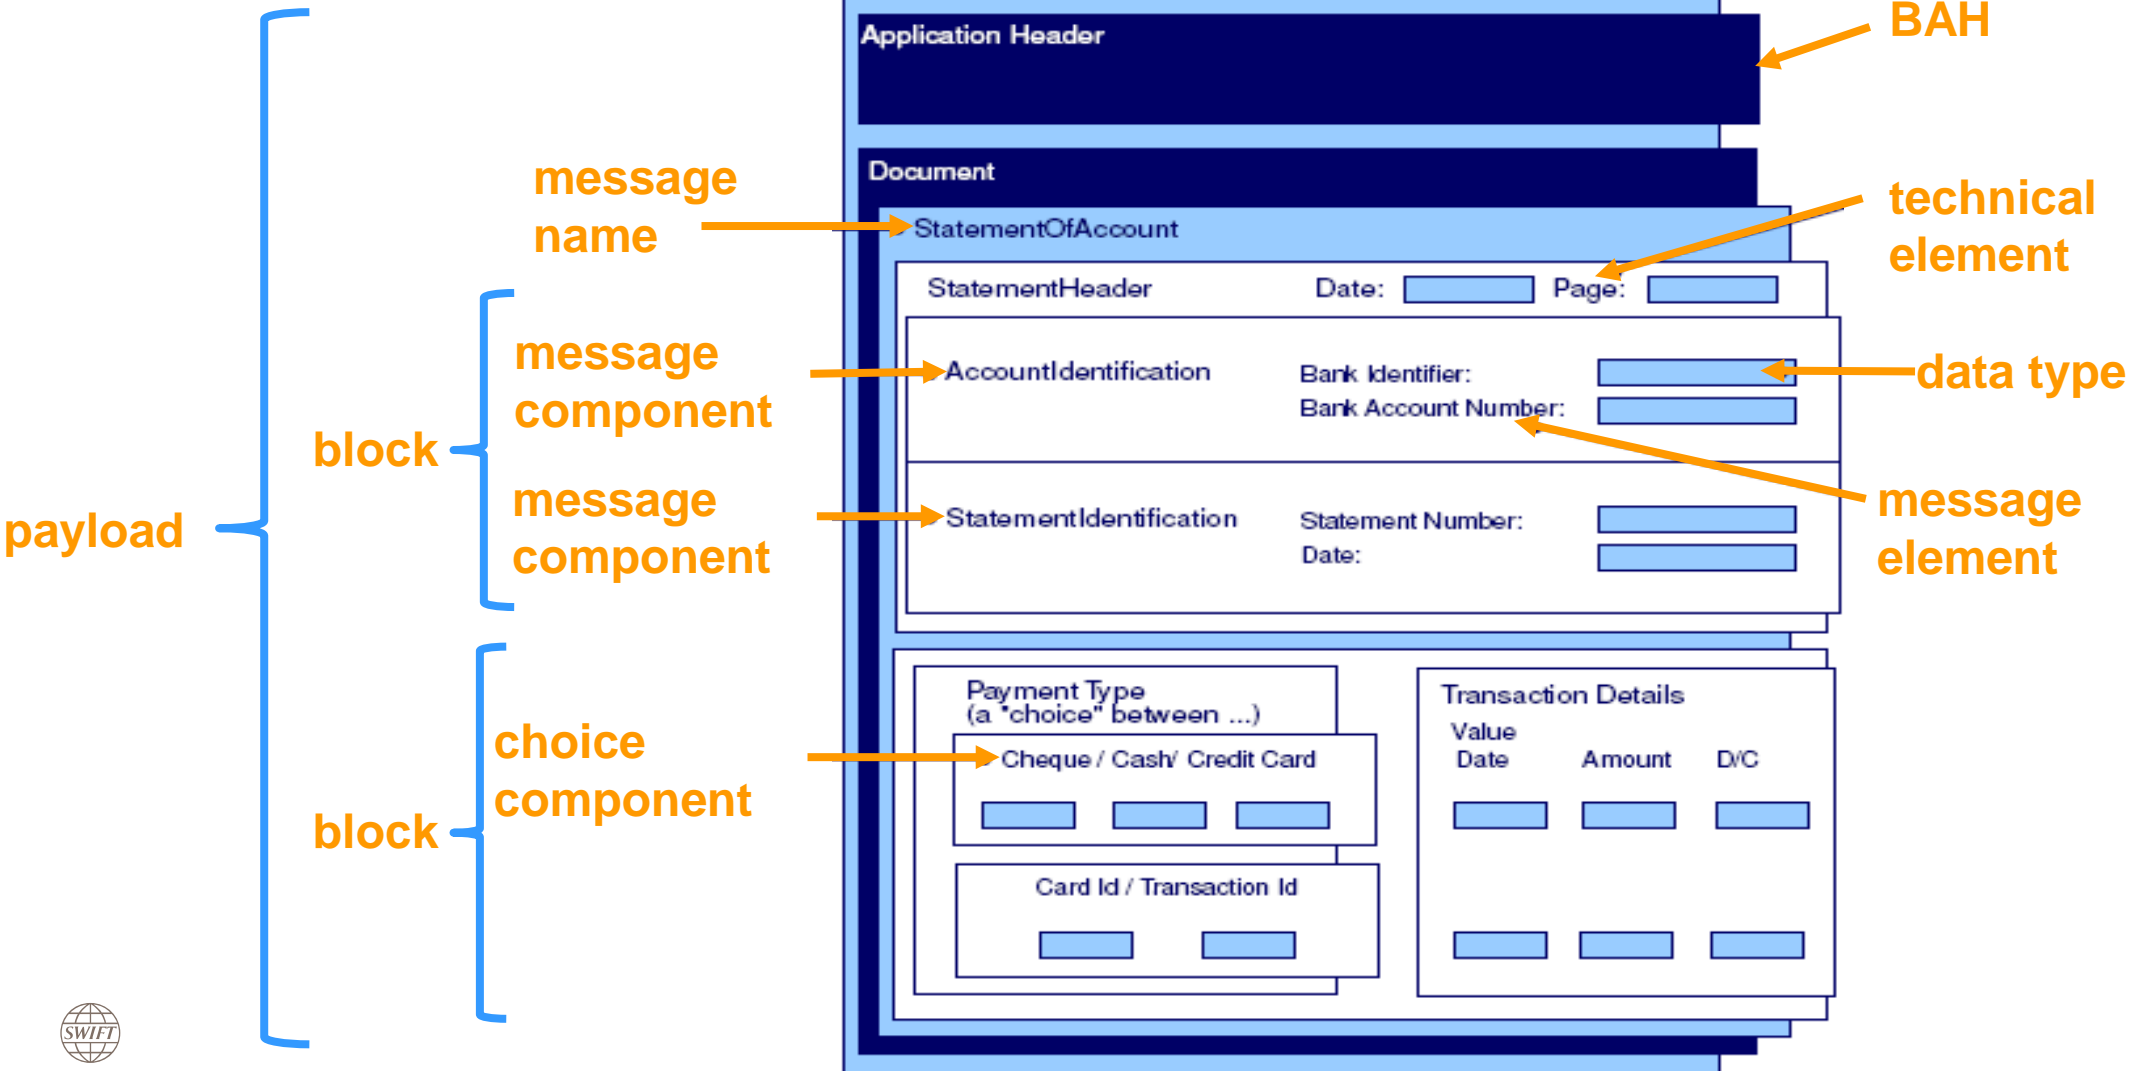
Application Header

BAH

Document

message name

StatementOfAccount

technical element

StatementHeader

Date:

Page:

message component

AccountIdentification

Bank Identifier:

Bank Account Number:

data type

block

message component

StatementIdentification

Statement Number:

Date:

message element

payload

Payment Type
(a "choice" between ...)

Transaction Details

Value Date

Amount

D/C

choice component

Cheque / Cash/ Credit Card

block

Card Id / Transaction Id

SWIFT